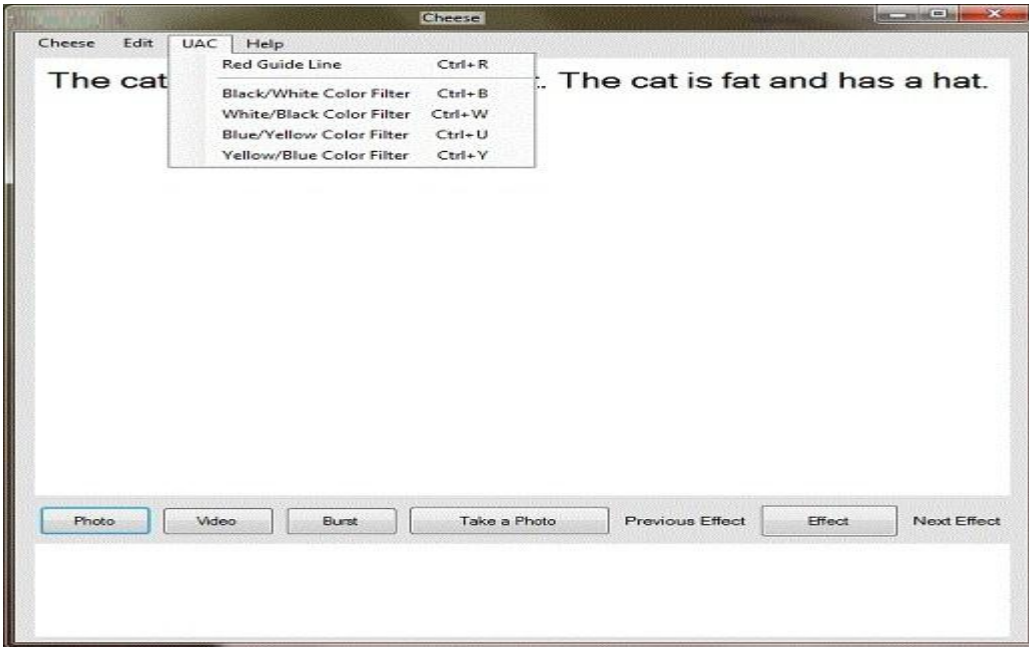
Cheese

Cheese Edit UAC Help

Red Guide Line Ctrl+R
Black/White Color Filter Ctrl+B
White/Black Color Filter Ctrl+W
Blue/Yellow Color Filter Ctrl+U
Yellow/Blue Color Filter Ctrl+Y

The cat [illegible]t. The cat is fat and has a hat.

Photo Video Burst Take a Photo Previous Effect Effect Next Effect